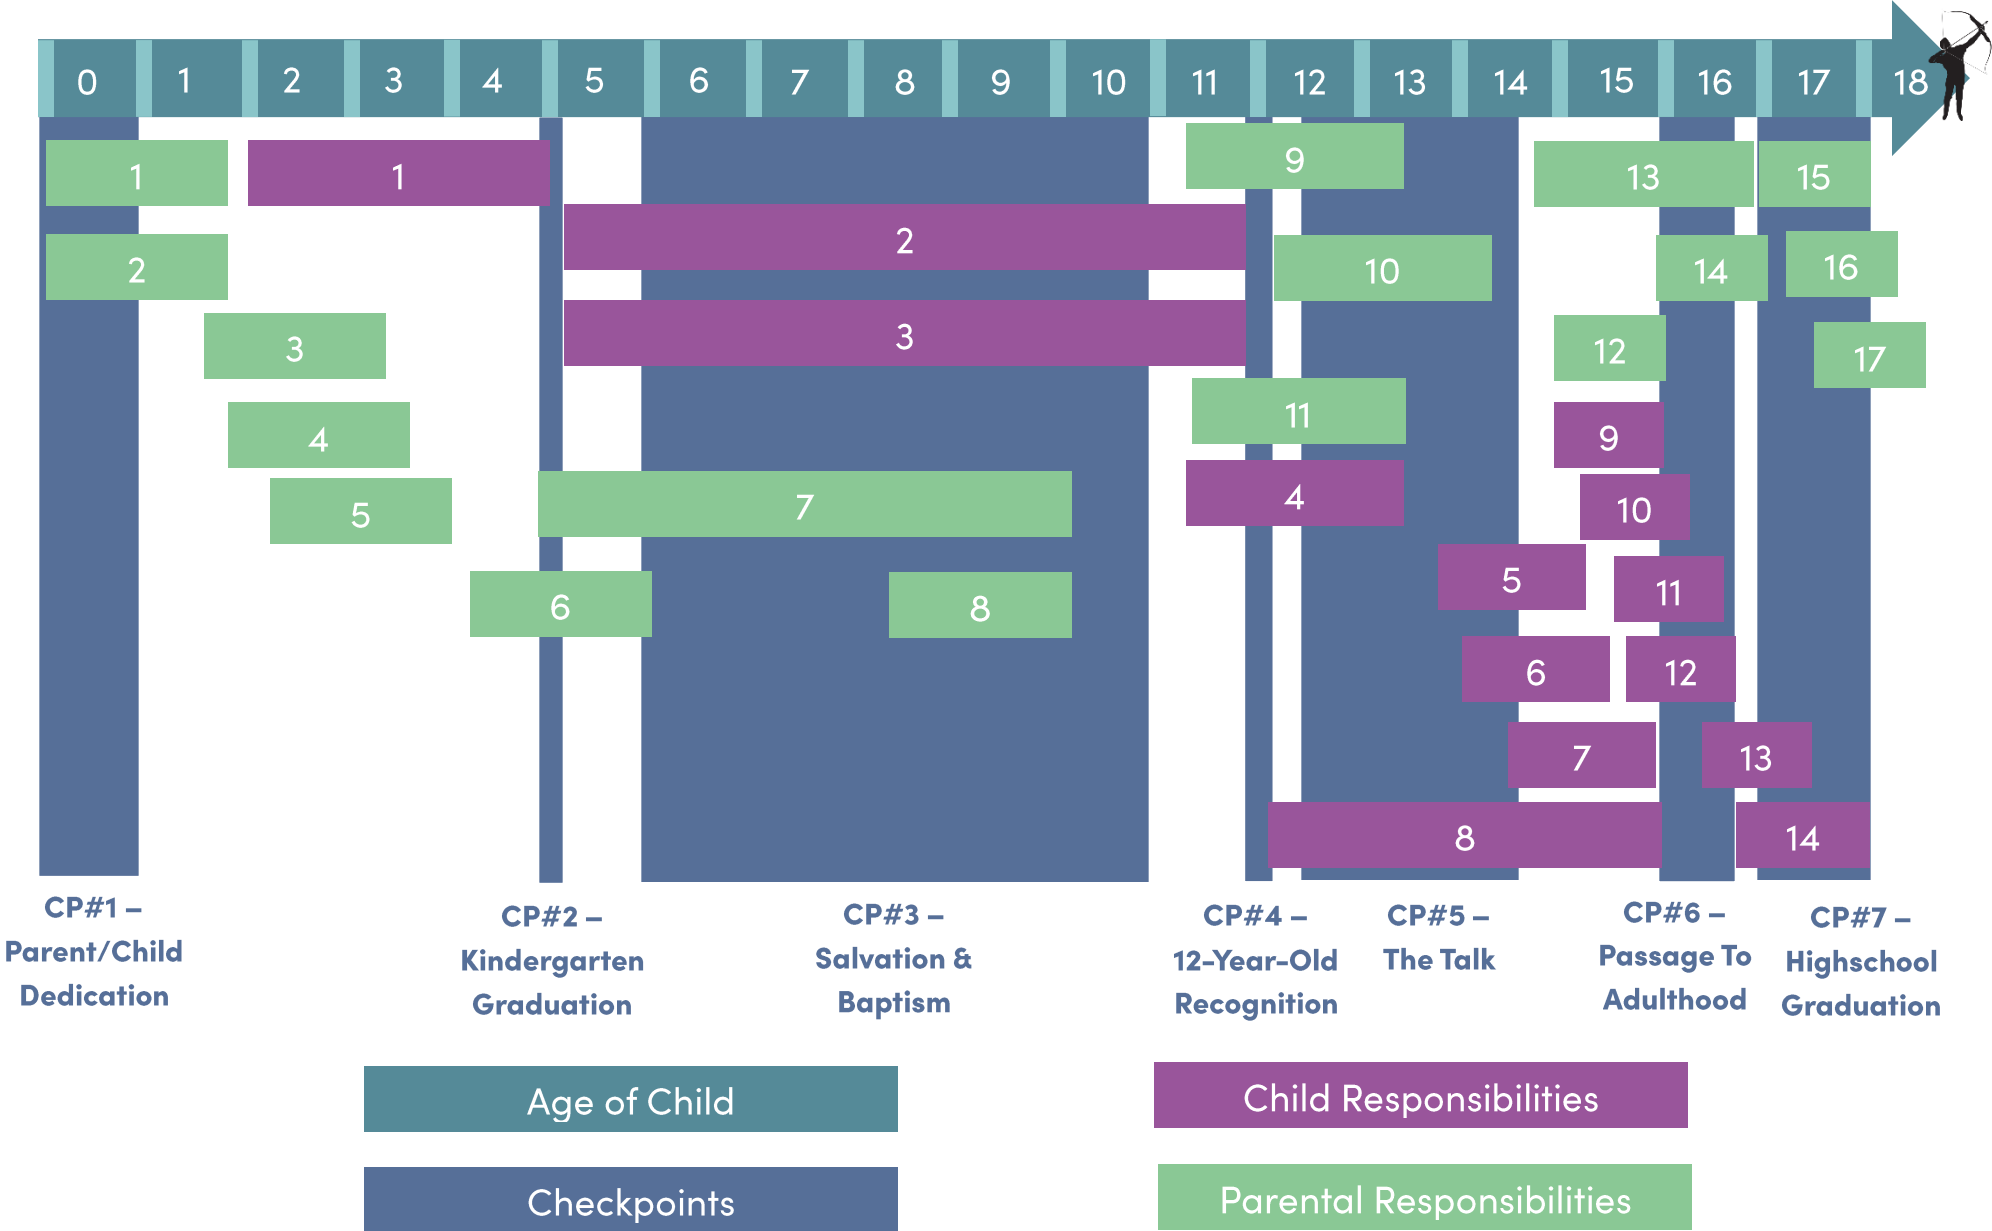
0 1 2 3 4 5 6 7 8 9 10 11 12 13 14 15 16 17 18

1
1
2
2
3
3
4
5
7
6
8
9
10
11
4
13
15
14
16
12
17
9
10
5
11
6
12
7
13
8
14

CP#1 – Parent/Child Dedication

CP#2 – Kindergarten Graduation

CP#3 – Salvation & Baptism

CP#4 – 12-Year-Old Recognition

CP#5 – The Talk

CP#6 – Passage To Adulthood

CP#7 – Highschool Graduation

Age of Child

Child Responsibilities

Checkpoints

Parental Responsibilities